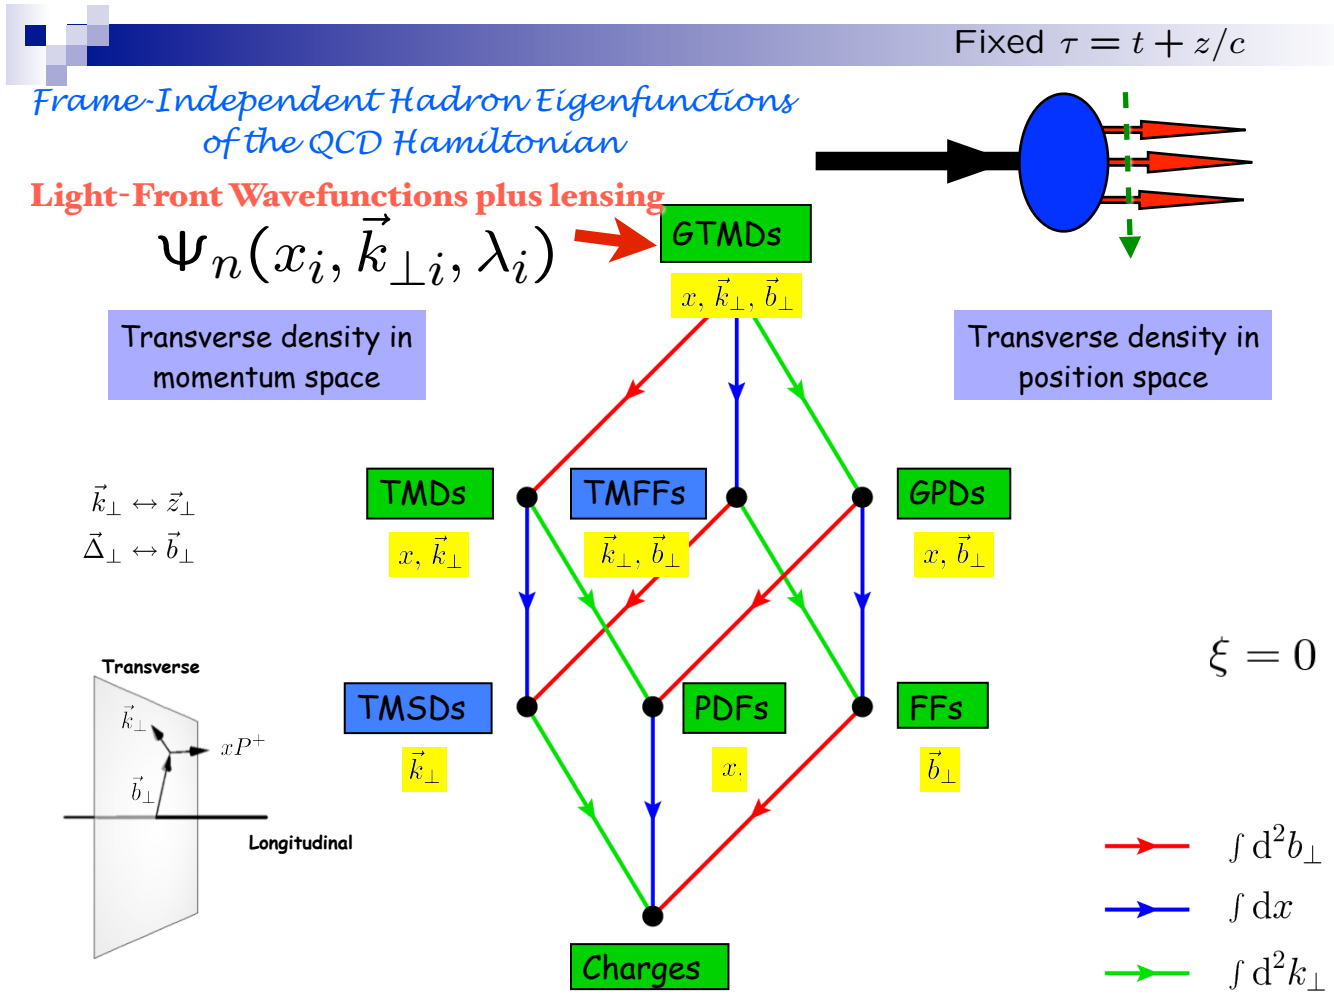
Fixed $\tau = t + z/c$

Frame-Independent Hadron Eigenfunctions of the QCD Hamiltonian

Light-Front Wavefunctions plus lensing

$\Psi_n(x_i, \vec{k}_{\perp i}, \lambda_i)$

GTMDs

$x, \vec{k}_\perp, \vec{b}_\perp$

Transverse density in momentum space

Transverse density in position space

$\vec{k}_\perp \leftrightarrow \vec{z}_\perp$
$\vec{\Delta}_\perp \leftrightarrow \vec{b}_\perp$

TMDs

$x, \vec{k}_\perp$

TMFFs

$\vec{k}_\perp, \vec{b}_\perp$

GPDs

$x, \vec{b}_\perp$

$\xi = 0$

Transverse

$\vec{k}_\perp$

$xP^+$

$\vec{b}_\perp$

Longitudinal

TMSDs

$\vec{k}_\perp$

PDFs

$x$

FFs

$\vec{b}_\perp$

$\int d^2 b_\perp$

$\int dx$

$\int d^2 k_\perp$

Charges